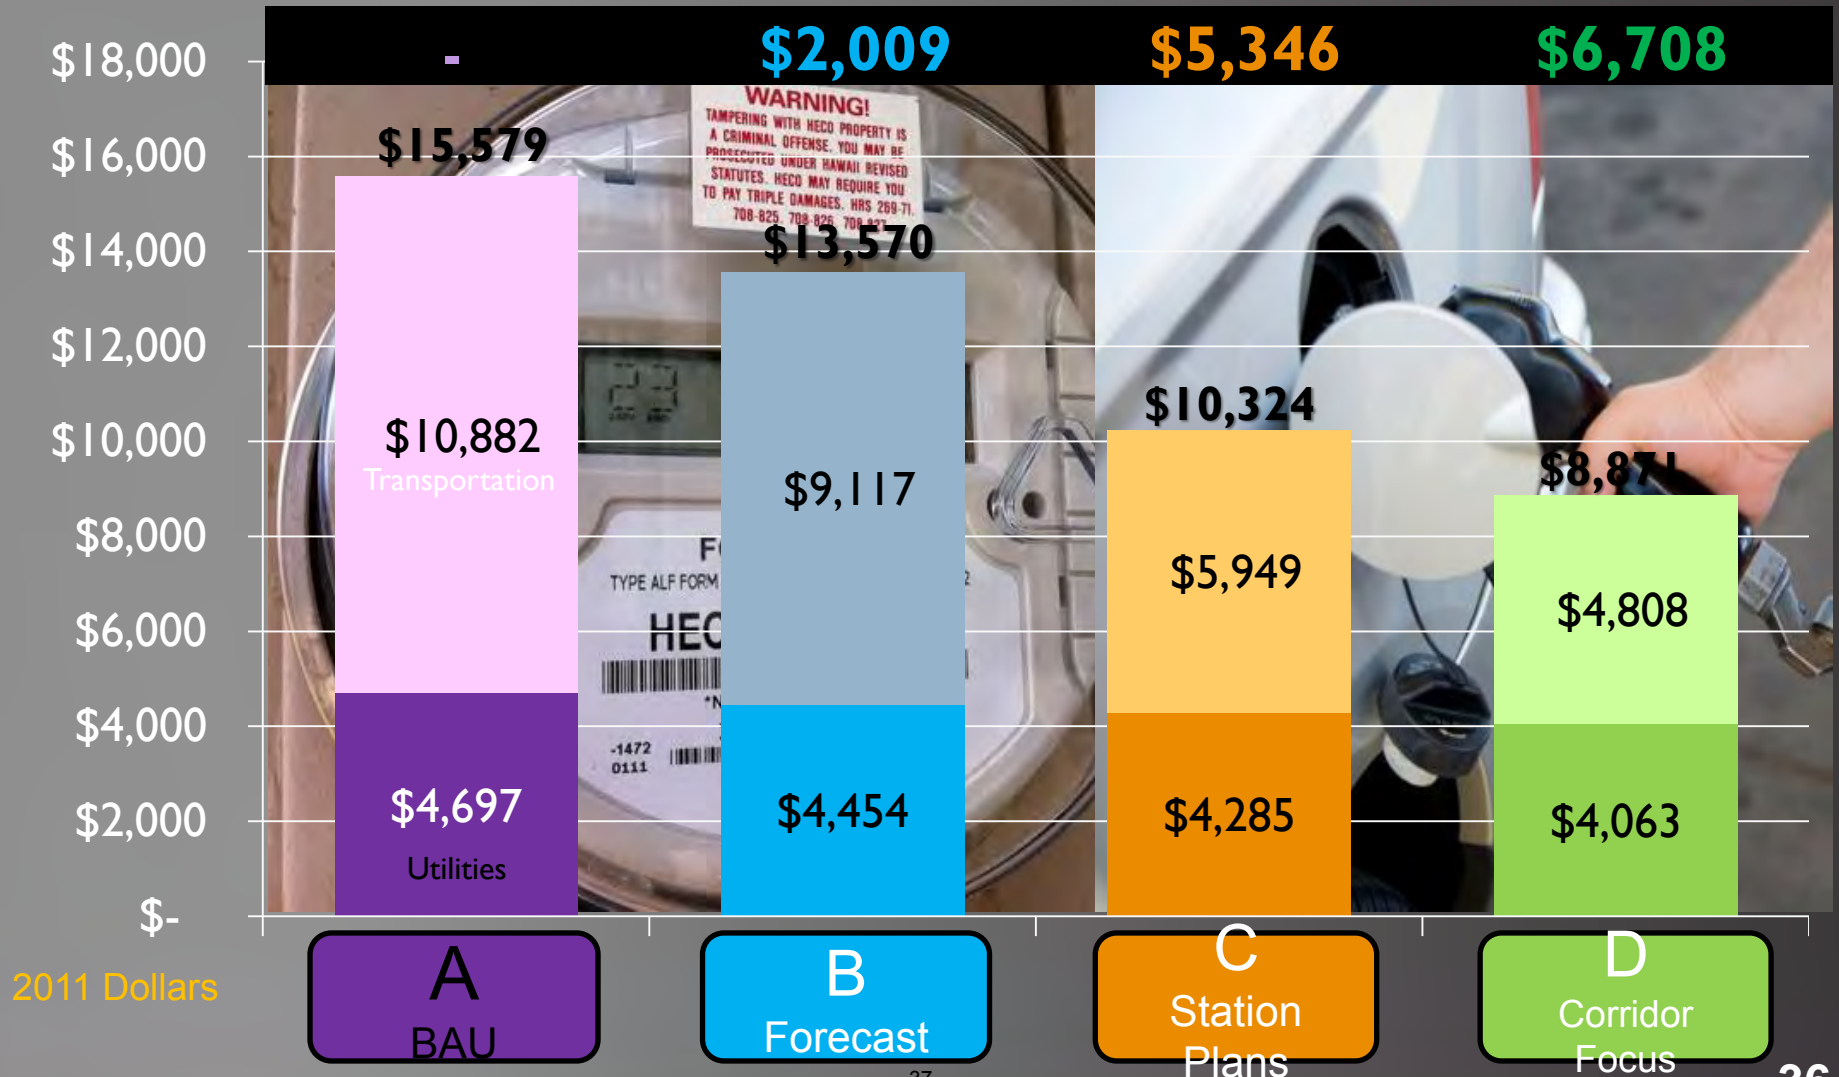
$18,000
$16,000
$14,000
$12,000
$10,000
$8,000
$6,000
$4,000
$2,000
$-
2011 Dollars

- $2,009 $5,346 $6,708

WARNING!
TAMPERING WITH HECO PROPERTY IS A CRIMINAL OFFENSE. YOU MAY BE PROSECUTED UNDER HAWAII REVISED STATUTES. HECO MAY REQUIRE YOU TO PAY TRIPLE DAMAGES. HRS 269-71, 708-825, 708-826, 708-8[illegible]

$15,579
$10,882
Transportation
$4,697
Utilities

$13,570
$9,117
$4,454

$10,324
$5,949
$4,285

$8,871
$4,808
$4,063

TYPE ALF FORM
HEC
-1472
0111

A
BAU

B
Forecast

C
Station Plans

D
Corridor Focus

36